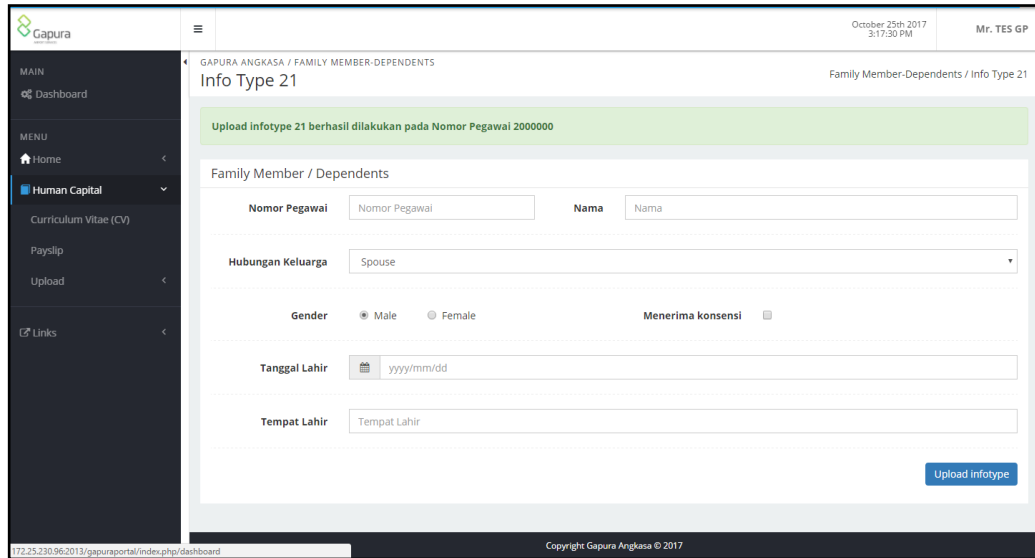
Gapura

≡

October 25th 2017
3:17:30 PM

Mr. TES GP

MAIN
Dashboard

MENU
Home
Human Capital
Curriculum Vitae (CV)
Payslip
Upload
Links

GAPURA ANGKASA / FAMILY MEMBER-DEPENDENTS
Info Type 21

Family Member-Dependents / Info Type 21

Upload infotype 21 berhasil dilakukan pada Nomor Pegawai 2000000

Family Member / Dependents

Nomor Pegawai Nomor Pegawai Nama Nama

Hubungan Keluarga Spouse

Gender Male Female Menerima konsensi

Tanggal Lahir yyyy/mm/dd

Tempat Lahir Tempat Lahir

Upload infotype

172.25.230.96:2013/gapuraportal/index.php/dashboard

Copyright Gapura Angkasa © 2017